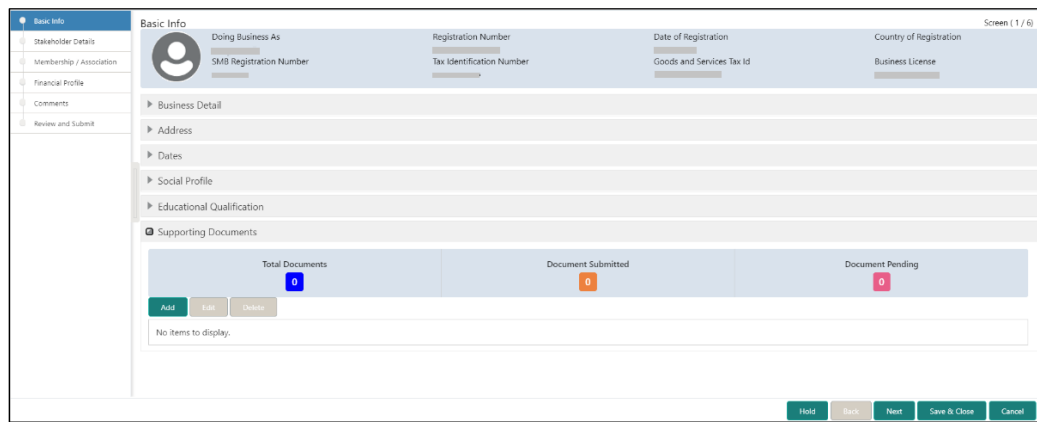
Basic Info
Stakeholder Details
Membership / Association
Financial Profile
Comments
Review and Submit

Basic Info

Screen ( 1 / 6)

Doing Business As
SMB Registration Number
Registration Number
Tax Identification Number
Date of Registration
Goods and Services Tax Id
Country of Registration
Business License

Business Detail
Address
Dates
Social Profile
Educational Qualification
Supporting Documents

Total Documents
0
Document Submitted
0
Document Pending
0

Add Edit Delete

No items to display.

Hold Back Next Save & Close Cancel